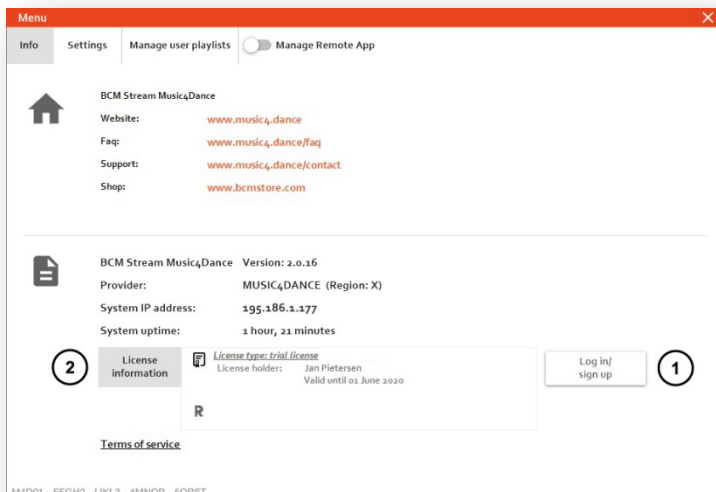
Menu

Info Settings Manage user playlists Manage Remote App

BCM Stream Music4Dance
Website: www.music4.dance
Faq: www.music4.dance/faq
Support: www.music4.dance/contact
Shop: www.bcmstore.com

| | |
|---|---|
| BCM Stream Music4Dance | Version: 2.0.16 |
| Provider: | MUSIC4DANCE (Region: X) |
| System IP address: | 195.186.1.177 |
| System uptime: | 1 hour, 21 minutes |

2 License information

License type: trial license
License holder: Jan Pietersen
Valid until 01 June 2020

R

Log in/ sign up 1

Terms of service

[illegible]